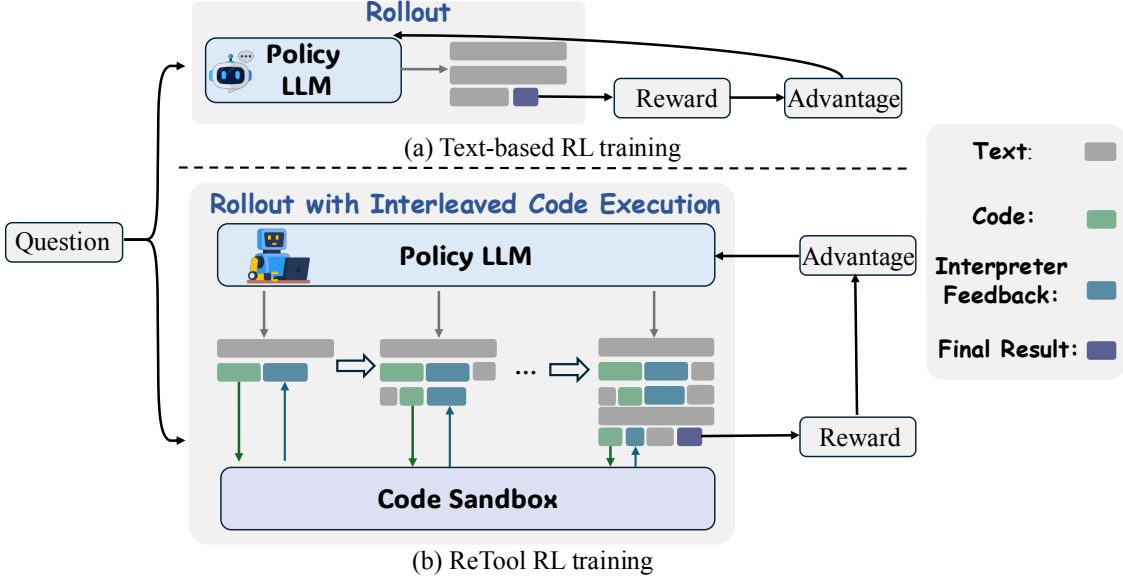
Rollout

Policy LLM

Reward

Advantage

(a) Text-based RL training

Question

Rollout with Interleaved Code Execution

Policy LLM

Advantage

...

Reward

Code Sandbox

(b) ReTool RL training

Text:

Code:

Interpreter Feedback:

Final Result: